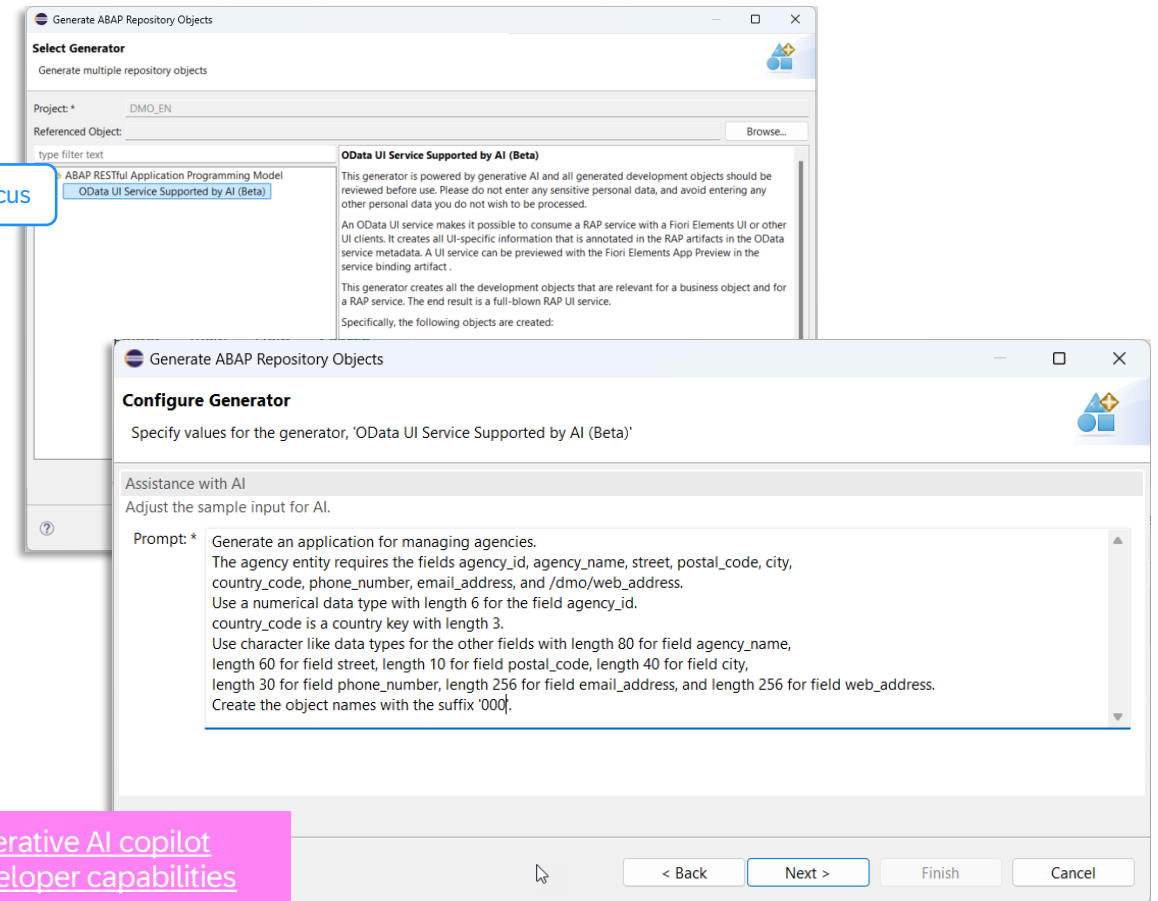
Generate ABAP Repository Objects

Select Generator

Generate multiple repository objects

Project: * DMO_EN

Referenced Object:

Browse...

type filter text

cus

ABAP RESTful Application Programming Model

OData UI Service Supported by AI (Beta)

OData UI Service Supported by AI (Beta)

This generator is powered by generative AI and all generated development objects should be reviewed before use. Please do not enter any sensitive personal data, and avoid entering any other personal data you do not wish to be processed.

An OData UI service makes it possible to consume a RAP service with a Fiori Elements UI or other UI clients. It creates all UI-specific information that is annotated in the RAP artifacts in the OData service metadata. A UI service can be previewed with the Fiori Elements App Preview in the service binding artifact .

This generator creates all the development objects that are relevant for a business object and for a RAP service. The end result is a full-blown RAP UI service.

Specifically, the following objects are created:

Generate ABAP Repository Objects

Configure Generator

Specify values for the generator, 'OData UI Service Supported by AI (Beta)'

Assistance with AI

Adjust the sample input for AI.

Prompt: *

Generate an application for managing agencies.
The agency entity requires the fields agency_id, agency_name, street, postal_code, city, country_code, phone_number, email_address, and /dmo/web_address.
Use a numerical data type with length 6 for the field agency_id.
country_code is a country key with length 3.
Use character like data types for the other fields with length 80 for field agency_name, length 60 for field street, length 10 for field postal_code, length 40 for field city, length 30 for field phone_number, length 256 for field email_address, and length 256 for field web_address.
Create the object names with the suffix '000'.

erative AI copilot
eloper capabilities

< Back

Next >

Finish

Cancel